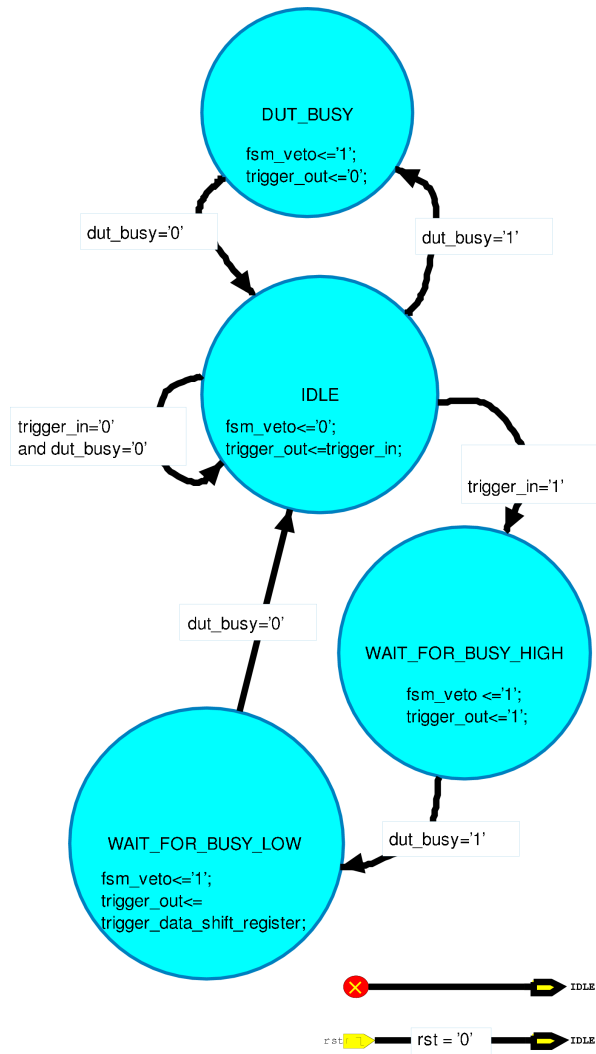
DUT_BUSY

fsm_veto<='1';
trigger_out<='0';

dut_busy='0'

dut_busy='1'

IDLE

fsm_veto<='0';
trigger_out<=trigger_in;

trigger_in='0'
and dut_busy='0'

trigger_in='1'

WAIT_FOR_BUSY_HIGH

fsm_veto <='1';
trigger_out<='1';

dut_busy='0'

WAIT_FOR_BUSY_LOW

fsm_veto<='1';
trigger_out<=
trigger_data_shift_register;

dut_busy='1'

IDLE

rst

rst = '0'

IDLE